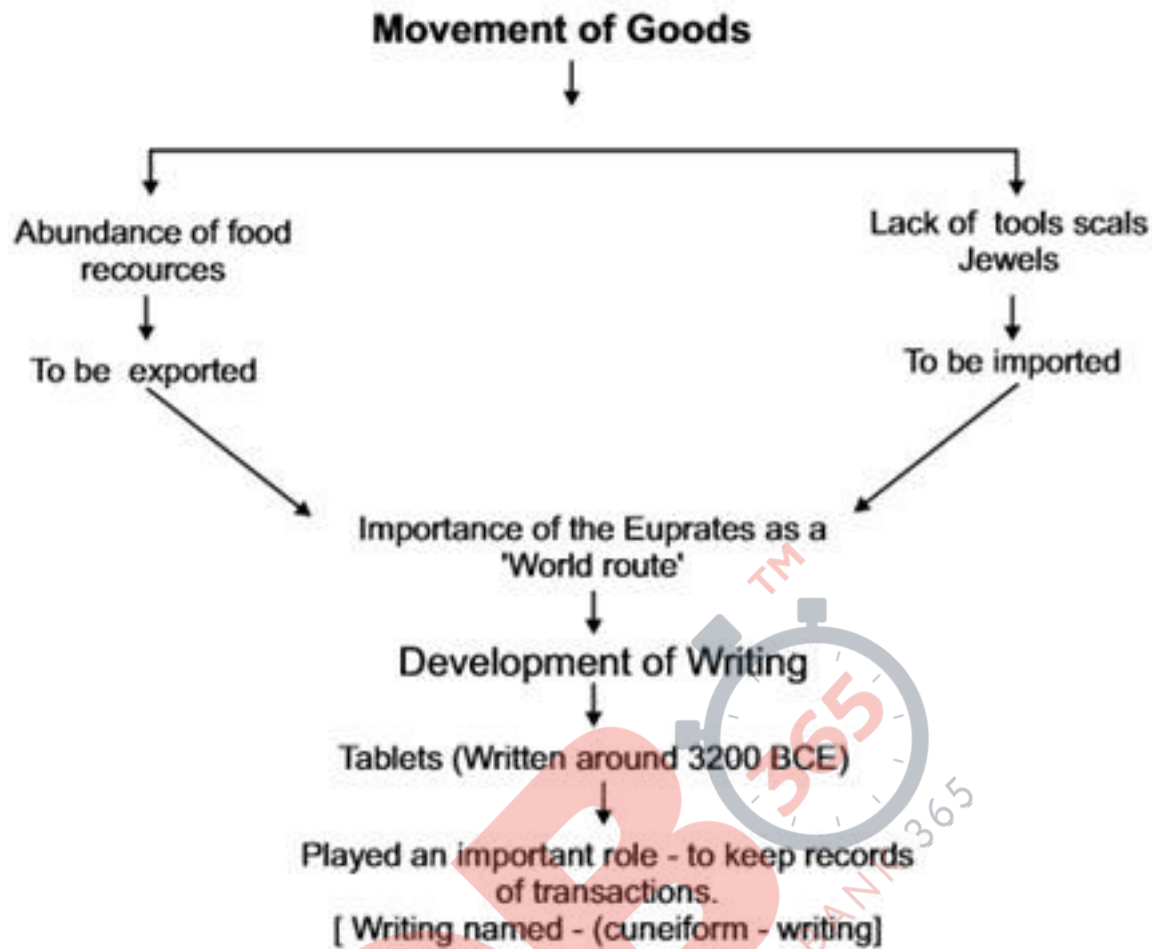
Movement of Goods

Abundance of food recources

To be exported

Lack of tools scals Jewels

To be imported

Importance of the Euprates as a 'World route'

Development of Writing

Tablets (Written around 3200 BCE)

Played an important role - to keep records of transactions.
[ Writing named - (cuneiform - writing]

TM
365
BANK365